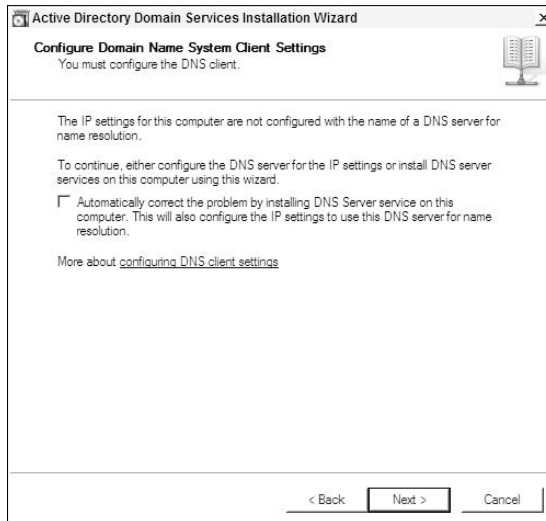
Active Directory Domain Services Installation Wizard

Configure Domain Name System Client Settings
You must configure the DNS client.

The IP settings for this computer are not configured with the name of a DNS server for name resolution.

To continue, either configure the DNS server for the IP settings or install DNS server services on this computer using this wizard.

Automatically correct the problem by installing DNS Server service on this computer. This will also configure the IP settings to use this DNS server for name resolution.

More about configuring DNS client settings

< Back Next > Cancel